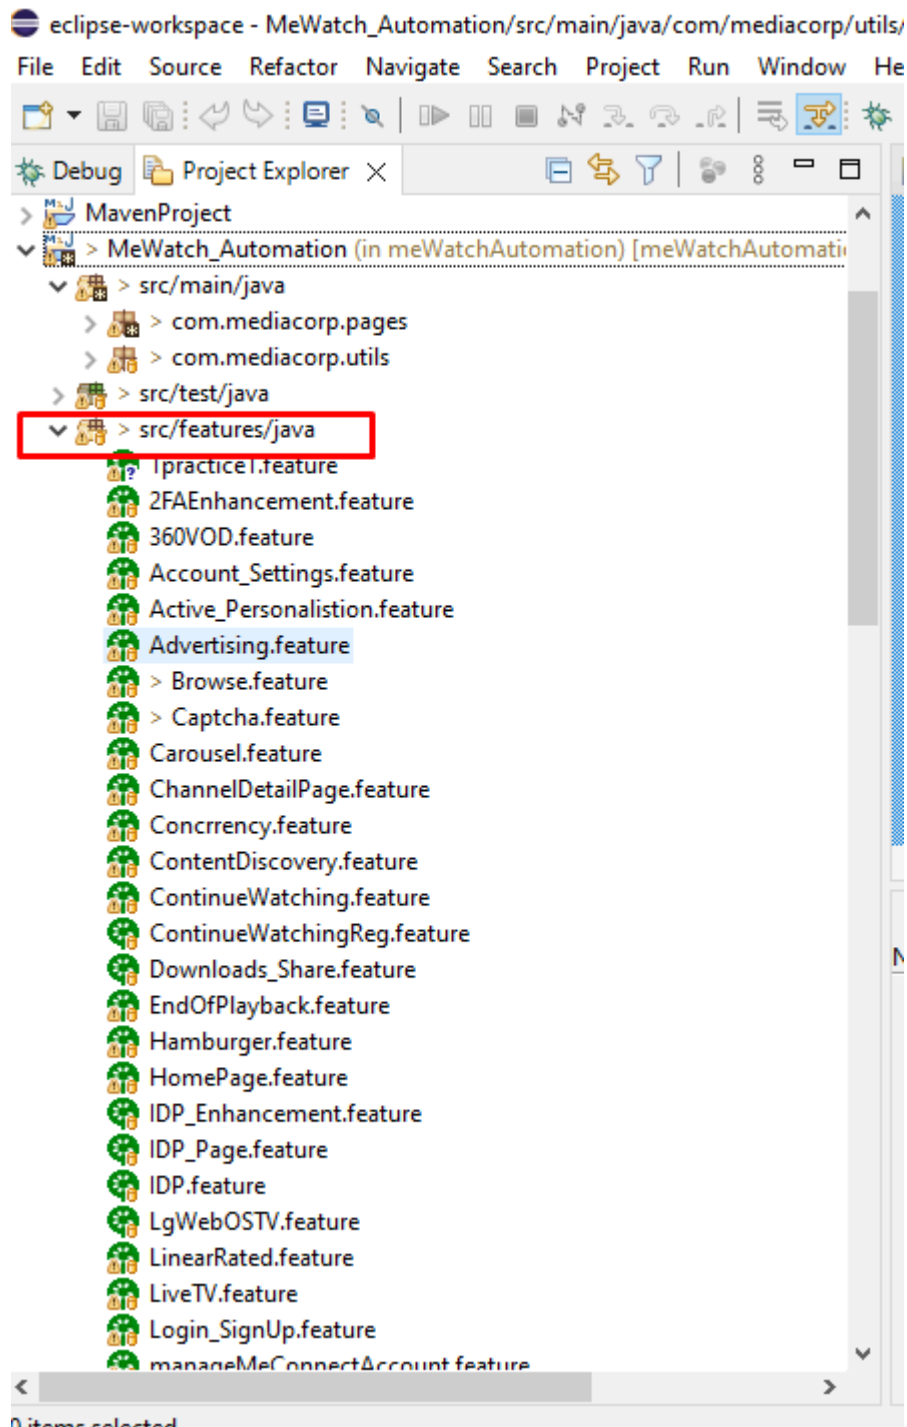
eclipse-workspace - MeWatch_Automation/src/main/java/com/mediacorp/utils/

File Edit Source Refactor Navigate Search Project Run Window He

Debug Project Explorer

MavenProject
> MeWatch_Automation (in meWatchAutomation) [meWatchAutomati
> src/main/java
> com.mediacorp.pages
> com.mediacorp.utils
> src/test/java
> src/features/java
1practice1.feature
2FAEnhancement.feature
360VOD.feature
Account_Settings.feature
Active_Personalistion.feature
Advertising.feature
> Browse.feature
> Captcha.feature
Carousel.feature
ChannelDetailPage.feature
Concrrency.feature
ContentDiscovery.feature
ContinueWatching.feature
ContinueWatchingReg.feature
Downloads_Share.feature
EndOfPlayback.feature
Hamburger.feature
HomePage.feature
IDP_Enhancement.feature
IDP_Page.feature
IDP.feature
LgWebOSTV.feature
LinearRated.feature
LiveTV.feature
Login_SignUp.feature
manageMeConnectAccount.feature

0 items selected